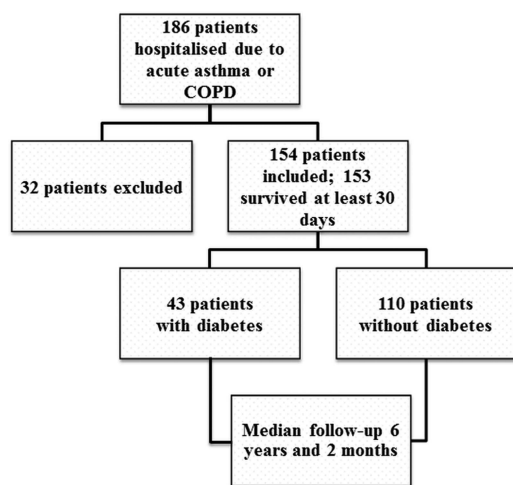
186 patients hospitalised due to acute asthma or COPD

32 patients excluded

154 patients included; 153 survived at least 30 days

43 patients with diabetes

110 patients without diabetes

Median follow-up 6 years and 2 months